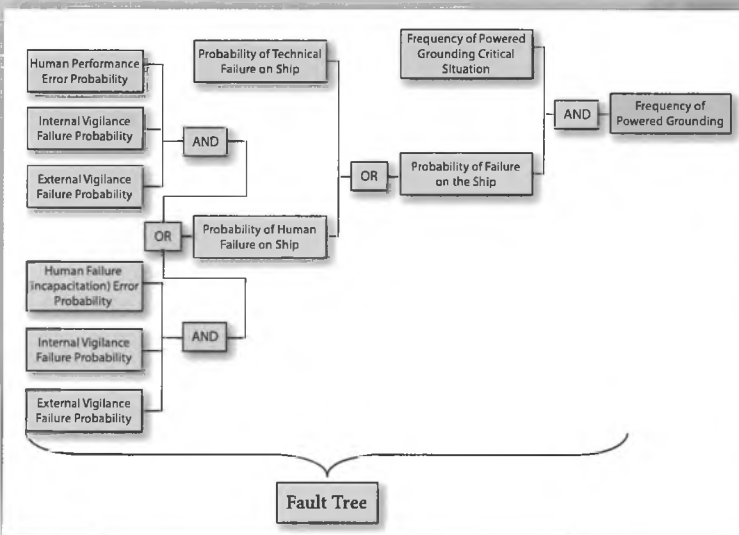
Human Performance Error Probability

Internal Vigilance Failure Probability

External Vigilance Failure Probability

AND

Probability of Technical Failure on Ship

OR

Probability of Human Failure on Ship

Human Failure (incapacitation) Error Probability

Internal Vigilance Failure Probability

External Vigilance Failure Probability

AND

OR

Frequency of Powered Grounding Critical Situation

Probability of Failure on the Ship

AND

Frequency of Powered Grounding

Fault Tree